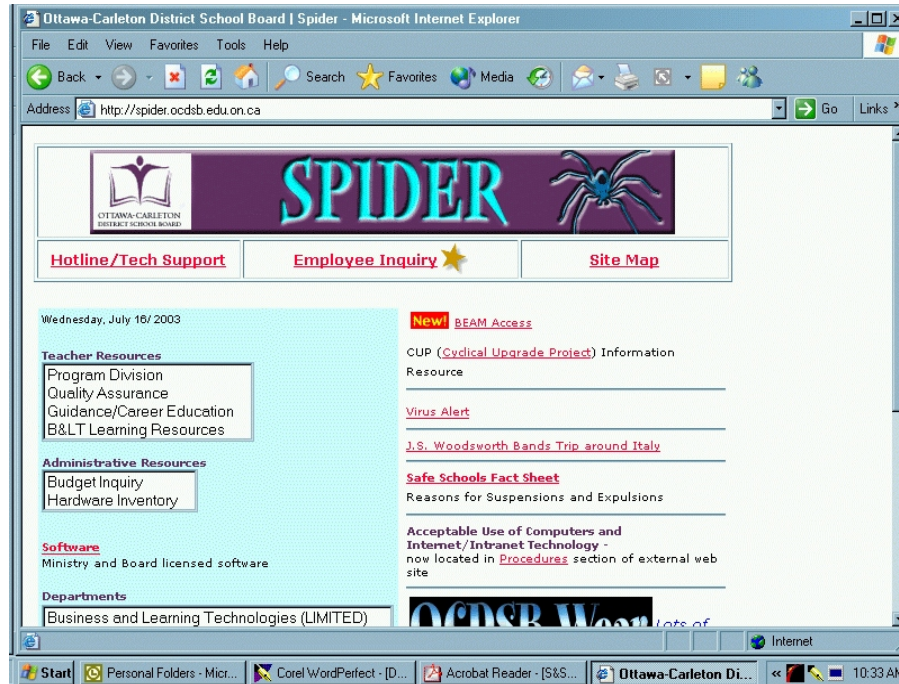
Ottawa-Carleton District School Board | Spider - Microsoft Internet Explorer

File Edit View Favorites Tools Help

Back Search Favorites Media

Address http://spider.ocdsb.edu.on.ca Go Links

OTTAWA-CARLETON DISTRICT SCHOOL BOARD

SPIDER

Hotline/Tech Support | Employee Inquiry | Site Map

Wednesday, July 16/ 2003

Teacher Resources
Program Division
Quality Assurance
Guidance/Career Education
B&LT Learning Resources

Administrative Resources
Budget Inquiry
Hardware Inventory

Software
Ministry and Board licensed software

Departments
Business and Learning Technologies (LIMITED)

New! BEAM Access

CUP (Cyclical Upgrade Project) Information Resource

Virus Alert

J.S. Woodsworth Bands Trip around Italy

Safe Schools Fact Sheet
Reasons for Suspensions and Expulsions

Acceptable Use of Computers and Internet/Intranet Technology - now located in Procedures section of external web site

OCDSB Wear Lots of

Internet

Start | Personal Folders - Micr... | Corel WordPerfect - [D... | Acrobat Reader - [S&S... | Ottawa-Carleton Di... | 10:33 AM